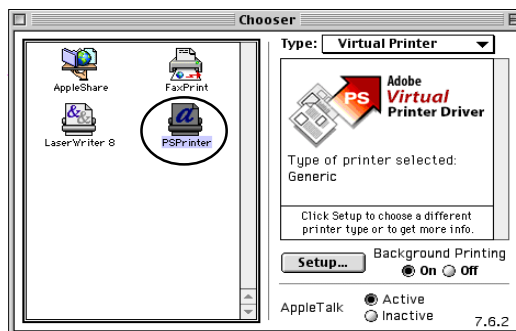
Chooser

AppleShare
FaxPrint
LaserWriter 8
PSPrinter

Type: Virtual Printer

PS
Adobe
Virtual
Printer Driver

Type of printer selected:
Generic

Click Setup to choose a different printer type or to get more info.

Setup...
Background Printing
On
Off

AppleTalk
Active
Inactive
7.6.2